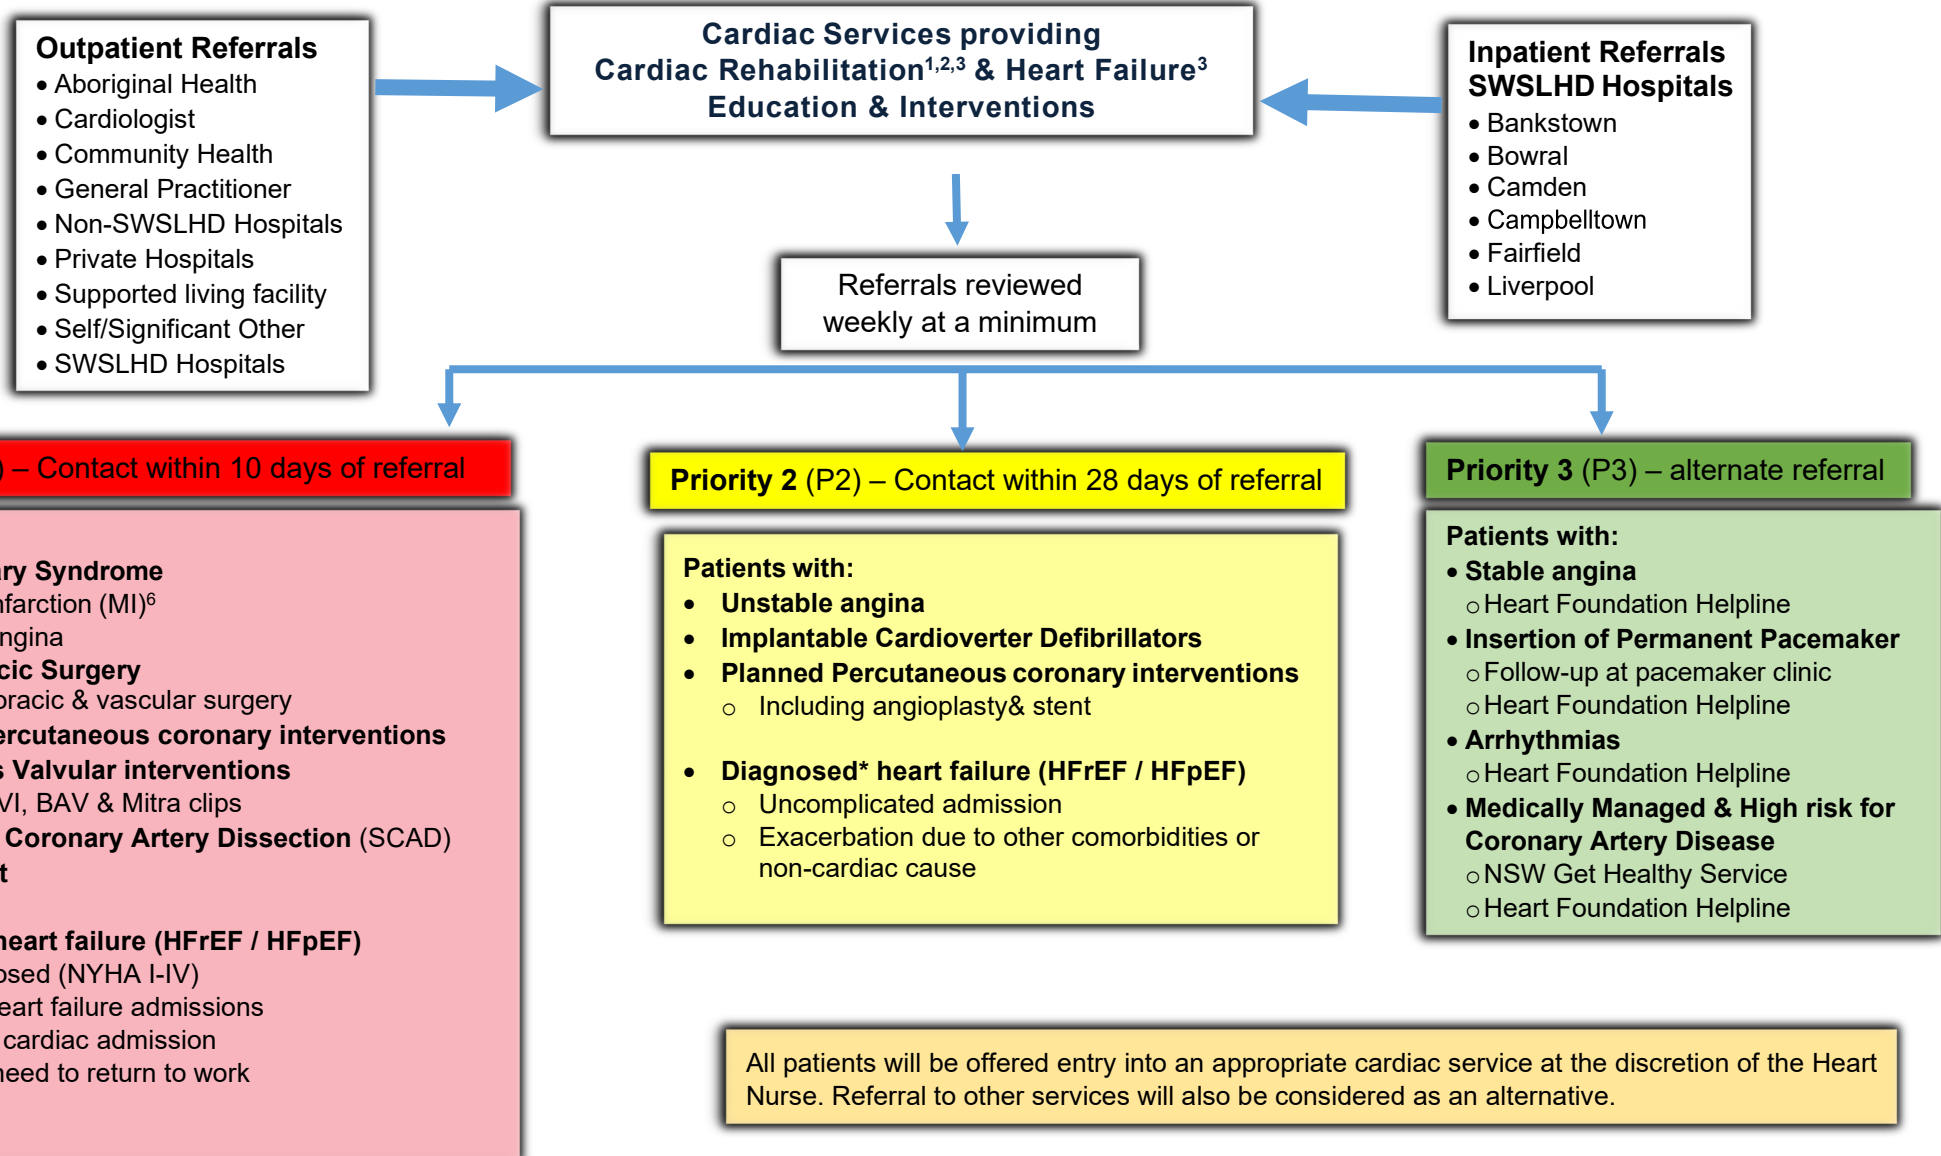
Outpatient Referrals
• Aboriginal Health
• Cardiologist
• Community Health
• General Practitioner
• Non-SWSLHD Hospitals
• Private Hospitals
• Supported living facility
• Self/Significant Other
• SWSLHD Hospitals

Cardiac Services providing Cardiac Rehabilitation$^{1,2,3}$ & Heart Failure$^{3}$ Education & Interventions

Inpatient Referrals SWSLHD Hospitals
• Bankstown
• Bowral
• Camden
• Campbelltown
• Fairfield
• Liverpool

Referrals reviewed weekly at a minimum

) – Contact within 10 days of referral

ary Syndrome
nfarction (MI)$^{6}$
ngina
cic Surgery
oracic & vascular surgery
ercutaneous coronary interventions
s Valvular interventions
VI, BAV & Mitra clips
Coronary Artery Dissection (SCAD)
t

heart failure (HFrEF / HFpEF)
osed (NYHA I-IV)
eart failure admissions
cardiac admission
need to return to work

Priority 2 (P2) – Contact within 28 days of referral

Patients with:
• Unstable angina
• Implantable Cardioverter Defibrillators
• Planned Percutaneous coronary interventions
○ Including angioplasty& stent

• Diagnosed* heart failure (HFrEF / HFpEF)
○ Uncomplicated admission
○ Exacerbation due to other comorbidities or non-cardiac cause

Priority 3 (P3) – alternate referral

Patients with:
• Stable angina
○ Heart Foundation Helpline
• Insertion of Permanent Pacemaker
○ Follow-up at pacemaker clinic
○ Heart Foundation Helpline
• Arrhythmias
○ Heart Foundation Helpline
• Medically Managed & High risk for Coronary Artery Disease
○ NSW Get Healthy Service
○ Heart Foundation Helpline

All patients will be offered entry into an appropriate cardiac service at the discretion of the Heart Nurse. Referral to other services will also be considered as an alternative.